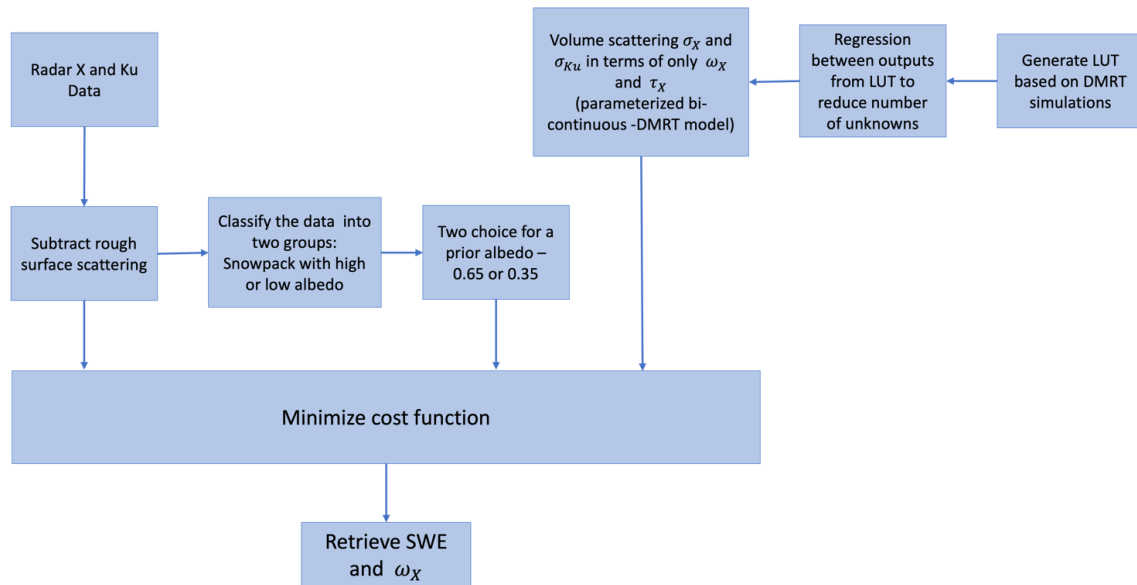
Radar X and Ku Data

Subtract rough surface scattering

Classify the data into two groups: Snowpack with high or low albedo

Two choice for a prior albedo – 0.65 or 0.35

Volume scattering $\sigma_X$ and $\sigma_{Ku}$ in terms of only $\omega_X$ and $\tau_X$ (parameterized bi-continuous -DMRT model)

Regression between outputs from LUT to reduce number of unknowns

Generate LUT based on DMRT simulations

Minimize cost function

Retrieve SWE and $\omega_X$